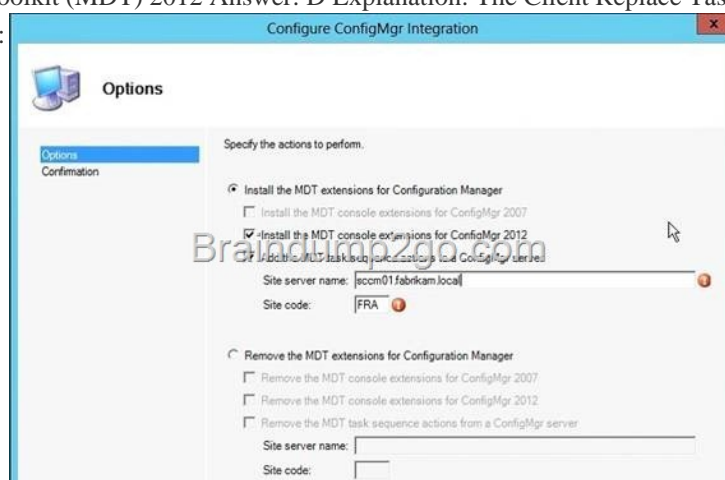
oolkit (MDT) 2012 Answer: D Explanation: The Client Replace Tas

Configure ConfigMgr Integration

Options

Options
Confirmation

Specify the actions to perform.

Install the MDT extensions for Configuration Manager

Install the MDT console extensions for ConfigMgr 2007

Install the MDT console extensions for ConfigMgr 2012

Add the MDT task sequence actions to a ConfigMgr server

Braindump2go.com

Site server name: sccm01.fabrikam.local

Site code: FRA

Remove the MDT extensions for Configuration Manager

Remove the MDT console extensions for ConfigMgr 2007

Remove the MDT console extensions for ConfigMgr 2012

Remove the MDT task sequence actions from a ConfigMgr server

Site server name:

Site code: